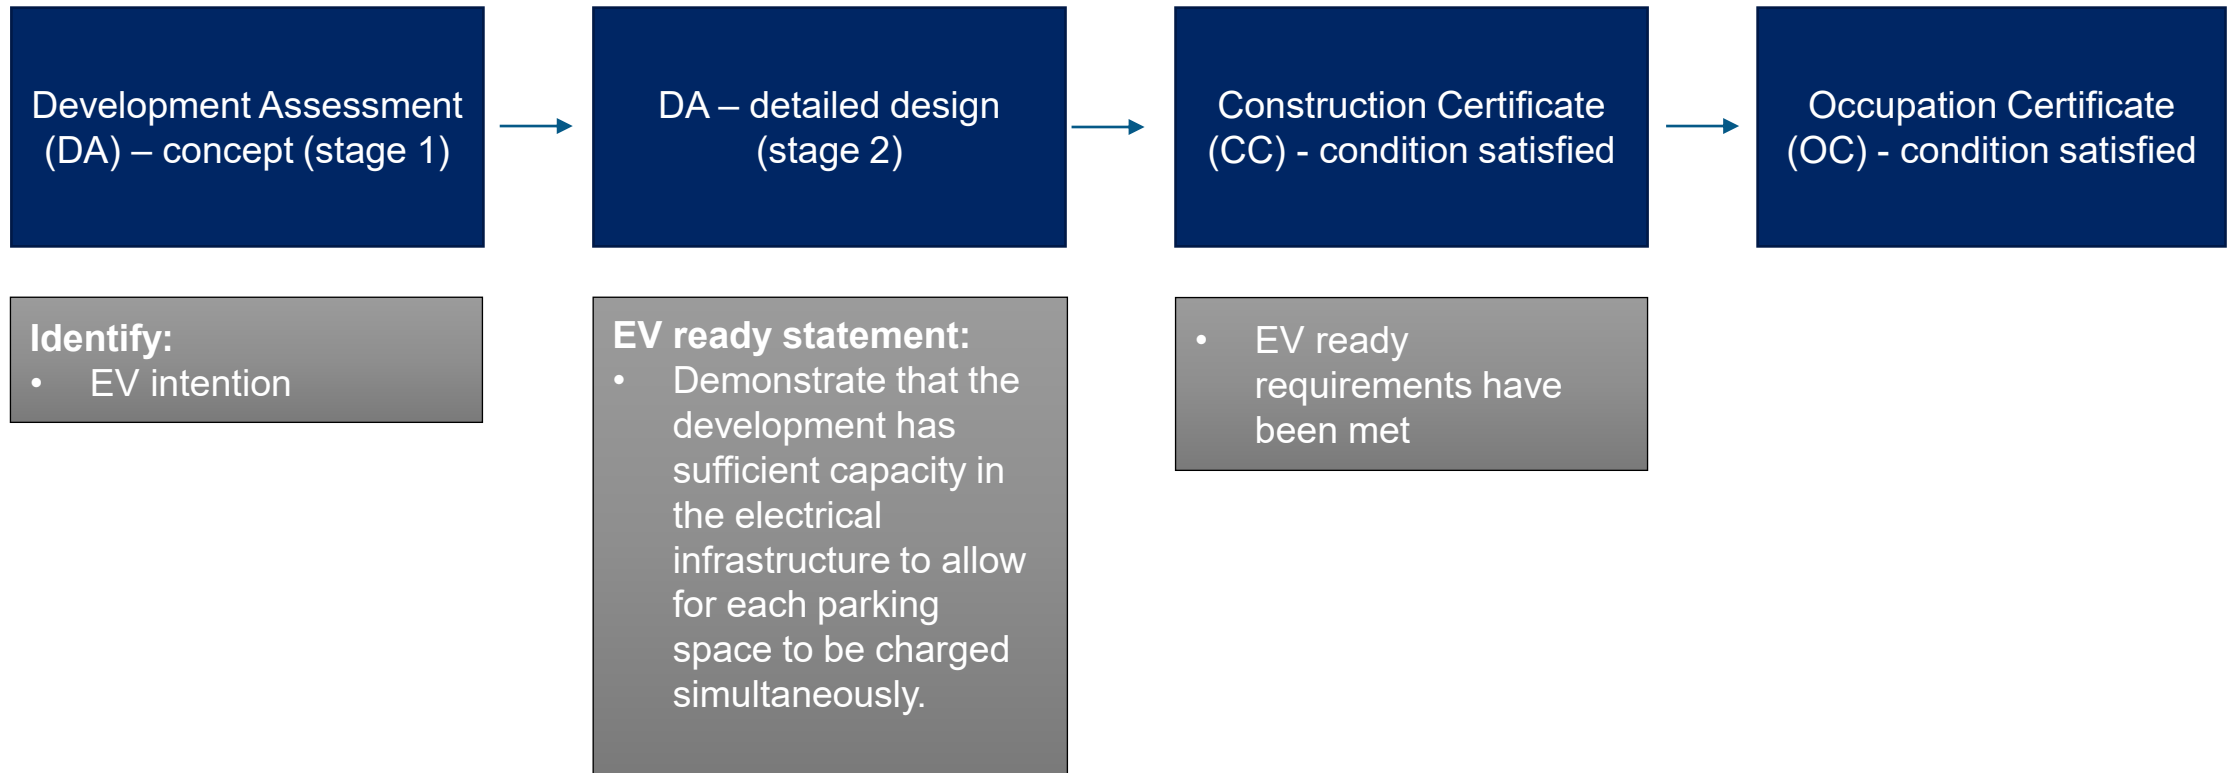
Development Assessment (DA) – concept (stage 1)

DA – detailed design (stage 2)

Construction Certificate (CC) - condition satisfied

Occupation Certificate (OC) - condition satisfied

Identify:
• EV intention

EV ready statement:
• Demonstrate that the development has sufficient capacity in the electrical infrastructure to allow for each parking space to be charged simultaneously.

• EV ready requirements have been met